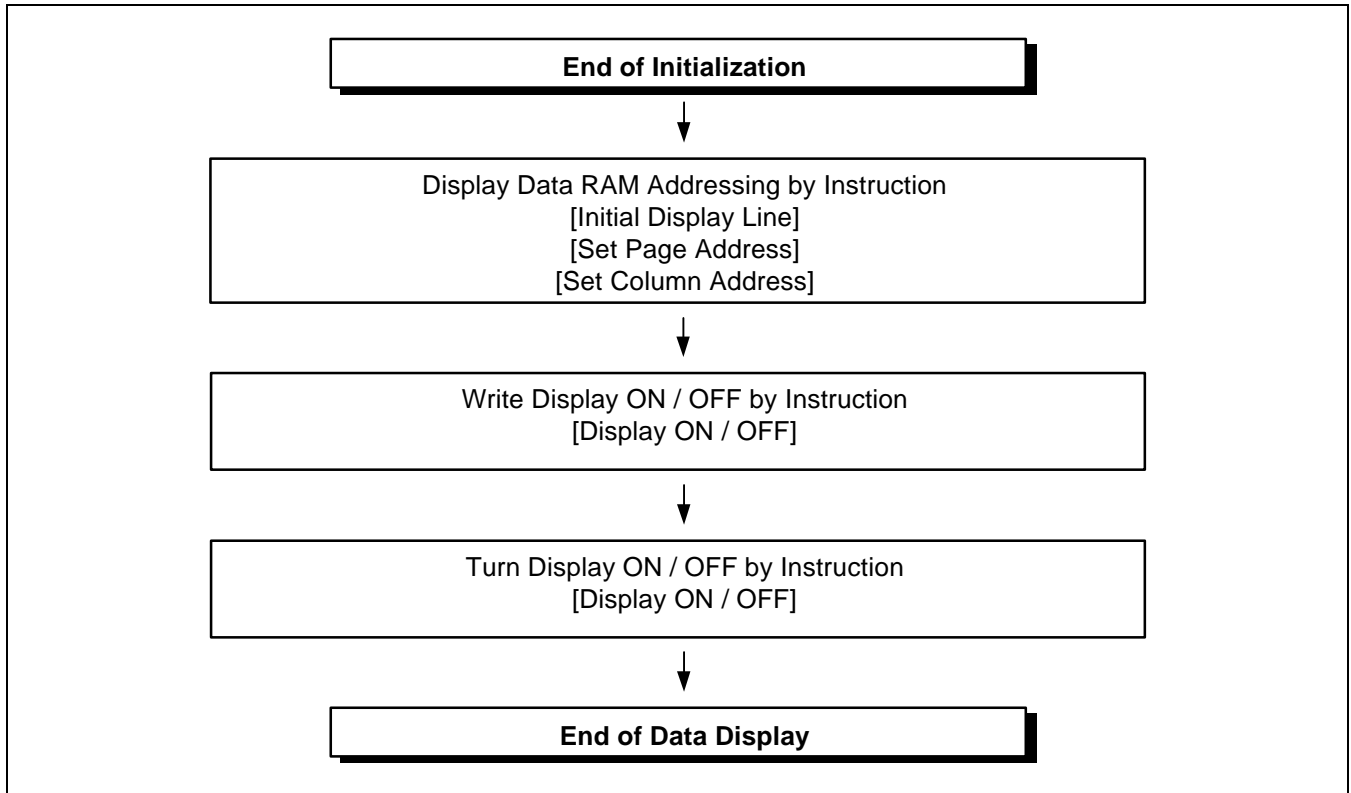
End of Initialization

Display Data RAM Addressing by Instruction
[Initial Display Line]
[Set Page Address]
[Set Column Address]

Write Display ON / OFF by Instruction
[Display ON / OFF]

Turn Display ON / OFF by Instruction
[Display ON / OFF]

End of Data Display